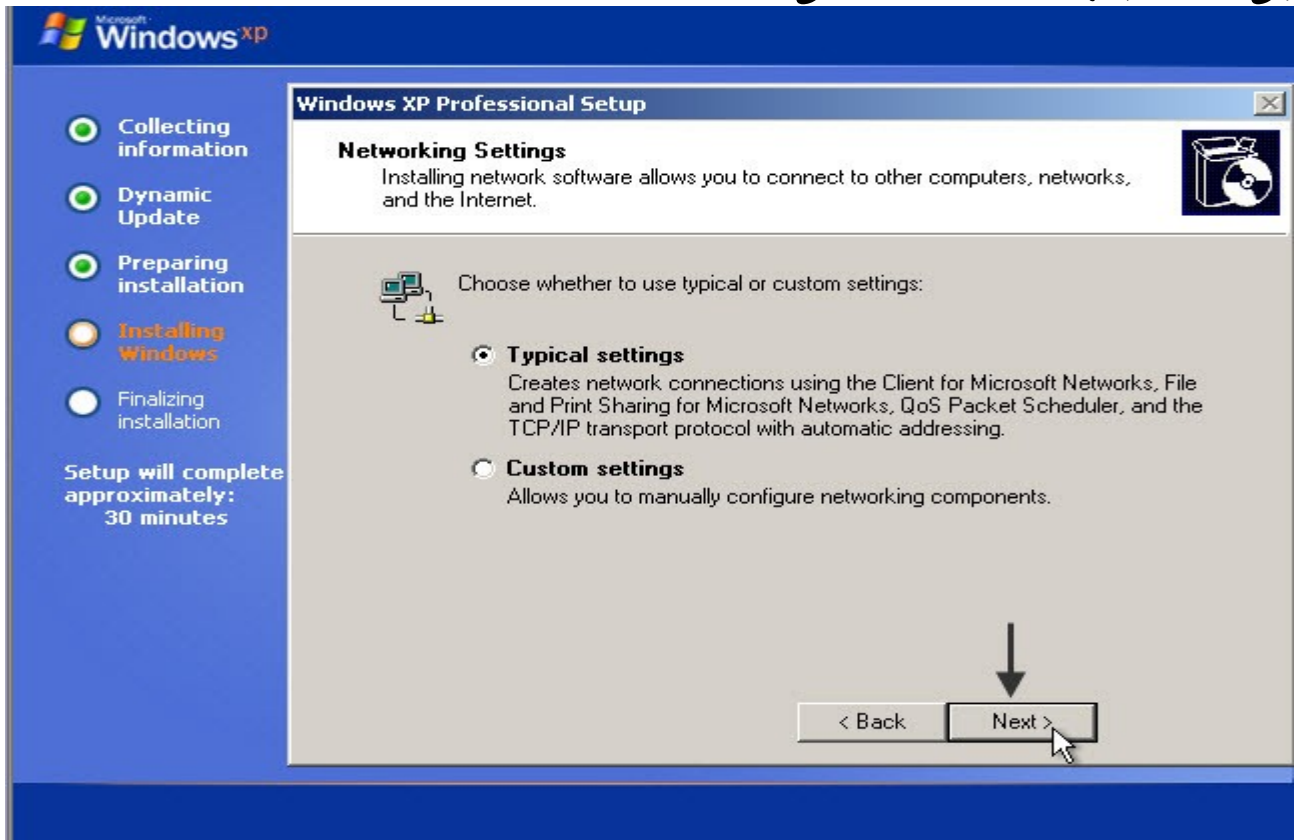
Microsoft Windows xp

Collecting information

Dynamic Update

Preparing installation

Installing Windows

Finalizing installation

Setup will complete approximately: 30 minutes

Windows XP Professional Setup

Networking Settings
Installing network software allows you to connect to other computers, networks, and the Internet.

Choose whether to use typical or custom settings:

Typical settings
Creates network connections using the Client for Microsoft Networks, File and Print Sharing for Microsoft Networks, QoS Packet Scheduler, and the TCP/IP transport protocol with automatic addressing.

Custom settings
Allows you to manually configure networking components.

< Back

Next >